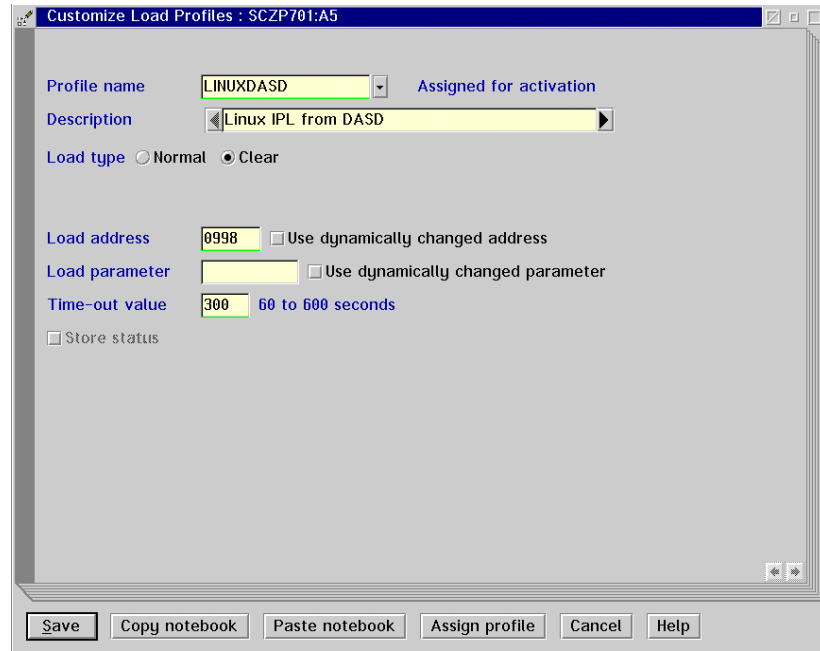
Customize Load Profiles : SCZP701:A5

Profile name LINUXDASD Assigned for activation

Description Linux IPL from DASD

Load type Normal Clear

Load address 0998 Use dynamically changed address

Load parameter Use dynamically changed parameter

Time-out value 300 60 to 600 seconds

Store status

Save Copy notebook Paste notebook Assign profile Cancel Help